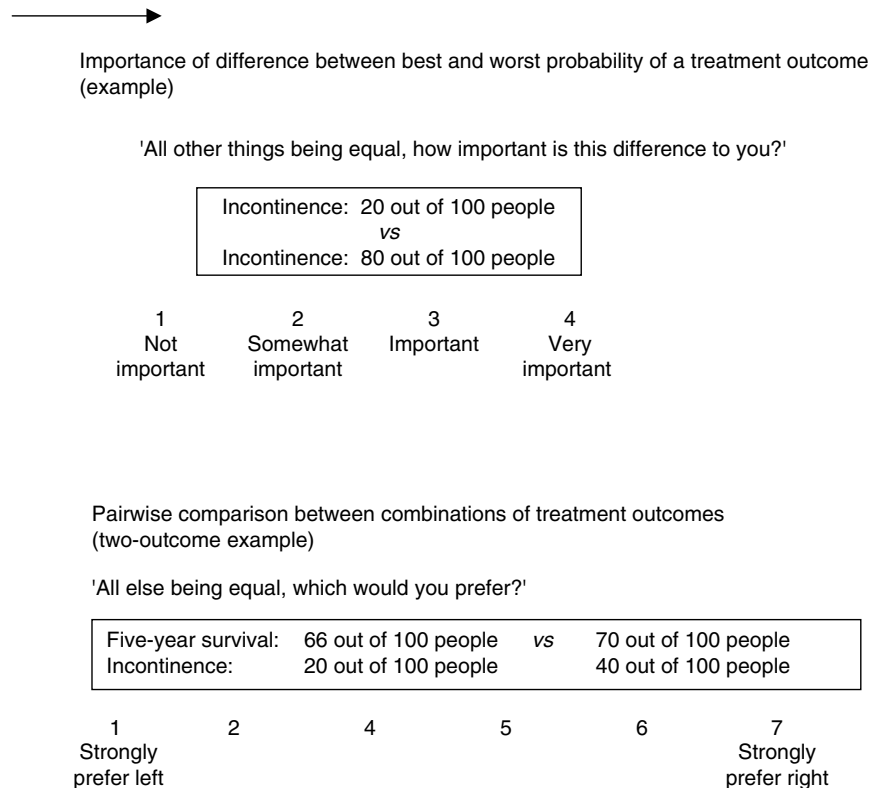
Importance of difference between best and worst probability of a treatment outcome (example)

'All other things being equal, how important is this difference to you?'

Incontinence: 20 out of 100 people
*vs*
Incontinence: 80 out of 100 people

1 Not important
2 Somewhat important
3 Important
4 Very important

Pairwise comparison between combinations of treatment outcomes (two-outcome example)

'All else being equal, which would you prefer?'

| | | | |
|---|---|---|---|
| Five-year survival: | 66 out of 100 people | *vs* | 70 out of 100 people |
| Incontinence: | 20 out of 100 people | | 40 out of 100 people |

1 Strongly prefer left
2
4
5
6
7 Strongly prefer right